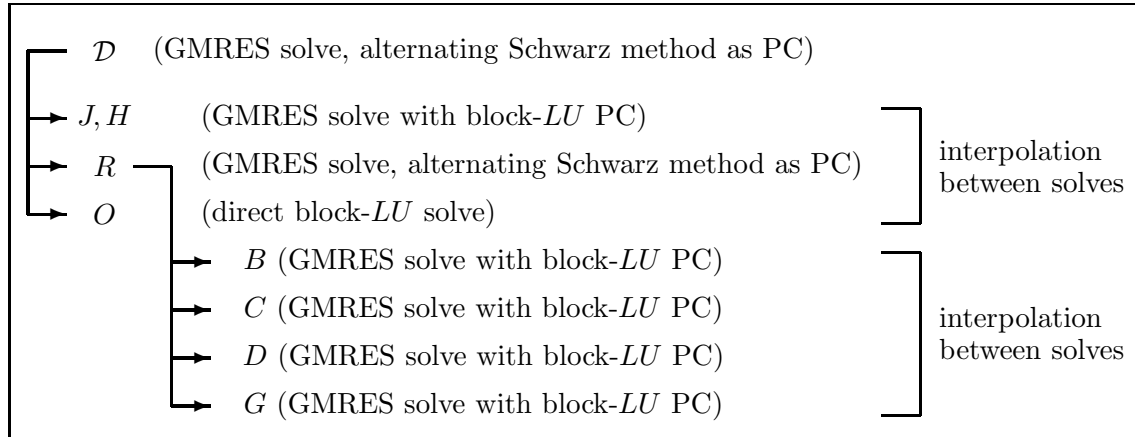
$\mathcal{D}$ (GMRES solve, alternating Schwarz method as PC)

$J, H$ (GMRES solve with block-$LU$ PC)

$R$ (GMRES solve, alternating Schwarz method as PC)

$O$ (direct block-$LU$ solve)

interpolation between solves

$B$ (GMRES solve with block-$LU$ PC)

$C$ (GMRES solve with block-$LU$ PC)

$D$ (GMRES solve with block-$LU$ PC)

$G$ (GMRES solve with block-$LU$ PC)

interpolation between solves